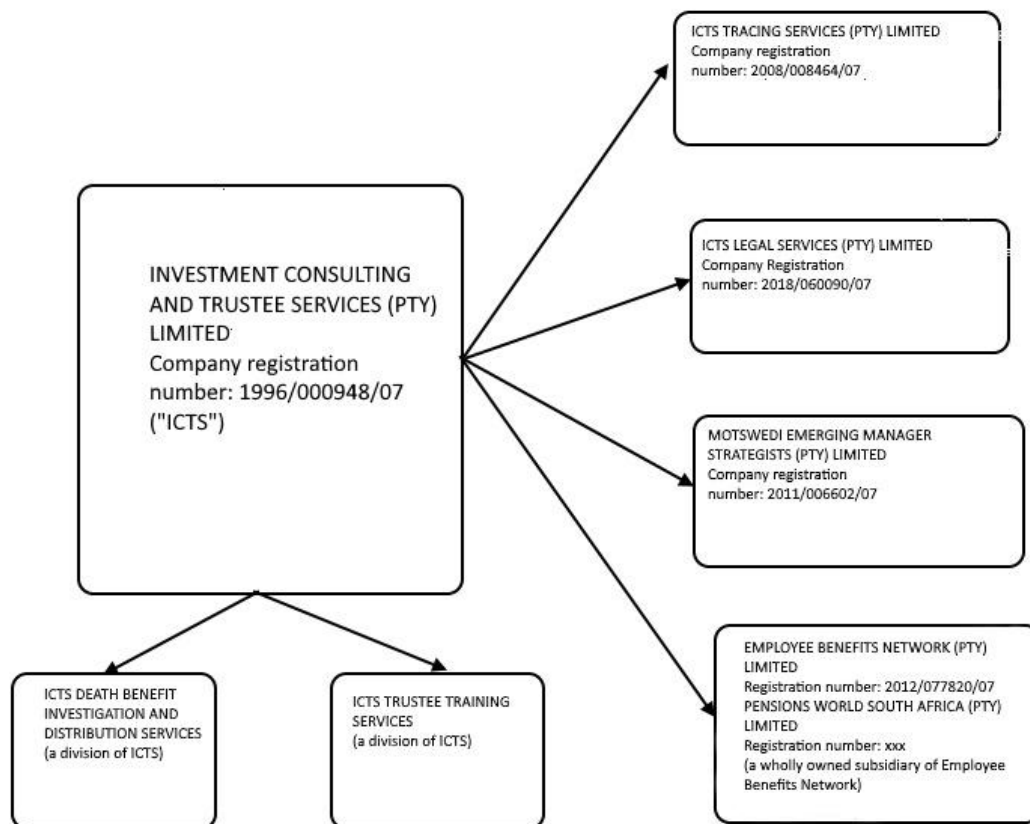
INVESTMENT CONSULTING AND TRUSTEE SERVICES (PTY) LIMITED
Company registration number: 1996/000948/07 ("ICTS")

ICTS TRACING SERVICES (PTY) LIMITED
Company registration number: 2008/008464/07

ICTS LEGAL SERVICES (PTY) LIMITED
Company Registration number: 2018/060090/07

MOTSWEDI EMERGING MANAGER STRATEGISTS (PTY) LIMITED
Company registration number: 2011/006602/07

EMPLOYEE BENEFITS NETWORK (PTY) LIMITED
Registration number: 2012/077820/07
PENSIONS WORLD SOUTH AFRICA (PTY) LIMITED
Registration number: xxx
(a wholly owned subsidiary of Employee Benefits Network)

ICTS DEATH BENEFIT INVESTIGATION AND DISTRIBUTION SERVICES
(a division of ICTS)

ICTS TRUSTEE TRAINING SERVICES
(a division of ICTS)